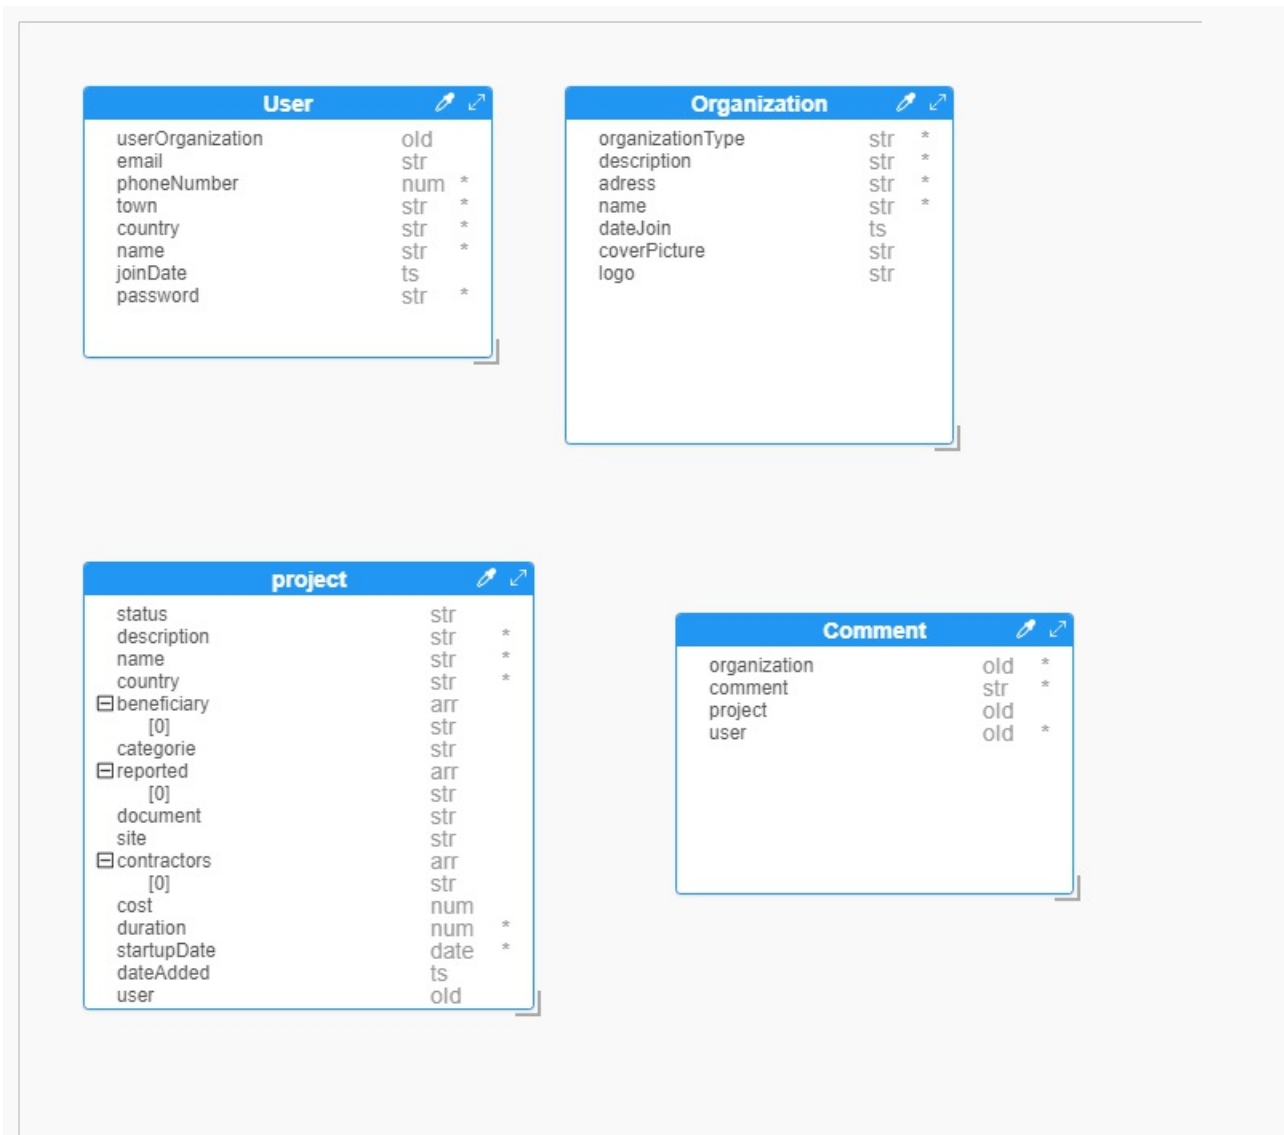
User

| | | |
|---|---|---|
| userOrganization | oId | |
| email | str | |
| phoneNumber | num | * |
| town | str | * |
| country | str | * |
| name | str | * |
| joinDate | ts | |
| password | str | * |

Organization

| | | |
|---|---|---|
| organizationType | str | * |
| description | str | * |
| adress | str | * |
| name | str | * |
| dateJoin | ts | |
| coverPicture | str | |
| logo | str | |

project

| | | |
|---|---|---|
| status | str | |
| description | str | * |
| name | str | * |
| country | str | * |
| ⊟beneficiary | arr | |
| [0] | str | |
| categorie | str | |
| ⊟reported | arr | |
| [0] | str | |
| document | str | |
| site | str | |
| ⊟contractors | arr | |
| [0] | str | |
| cost | num | |
| duration | num | * |
| startupDate | date | * |
| dateAdded | ts | |
| user | oId | |

Comment

| | | |
|---|---|---|
| organization | oId | * |
| comment | str | * |
| project | oId | |
| user | oId | * |